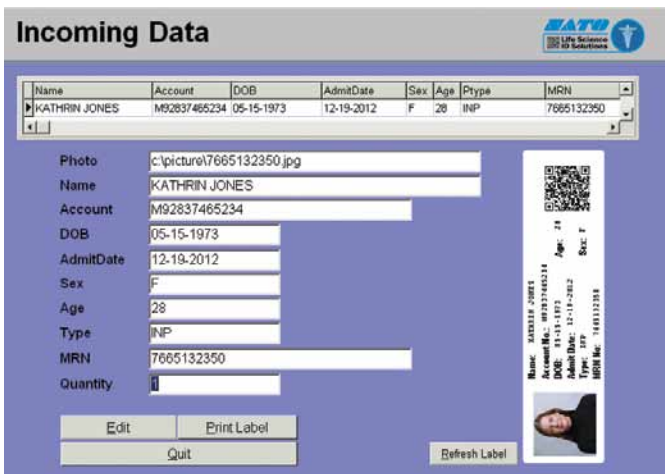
Incoming Data

SATO Life Science ID Solutions

| Name | Account | DOB | AdmitDate | Sex | Age | Ptype | MRN |
|---|---|---|---|---|---|---|---|
| KATHRIN JONES | M92837465234 | 05-15-1973 | 12-19-2012 | F | 28 | INP | 7665132350 |

Photo c:\picture\7665132350.jpg
Name KATHRIN JONES
Account M92837465234
DOB 05-15-1973
AdmitDate 12-19-2012
Sex F
Age 28
Type INP
MRN 7665132350
Quantity 1

Age: 28
Sex: F
Name: KATHRIN JONES
Account No.: M92837465234
DOB: 05-15-1973
Admit Date: 12-19-2012
Type: INP
MRN No: 7665132350

Edit
Print Label
Quit
Refresh Label